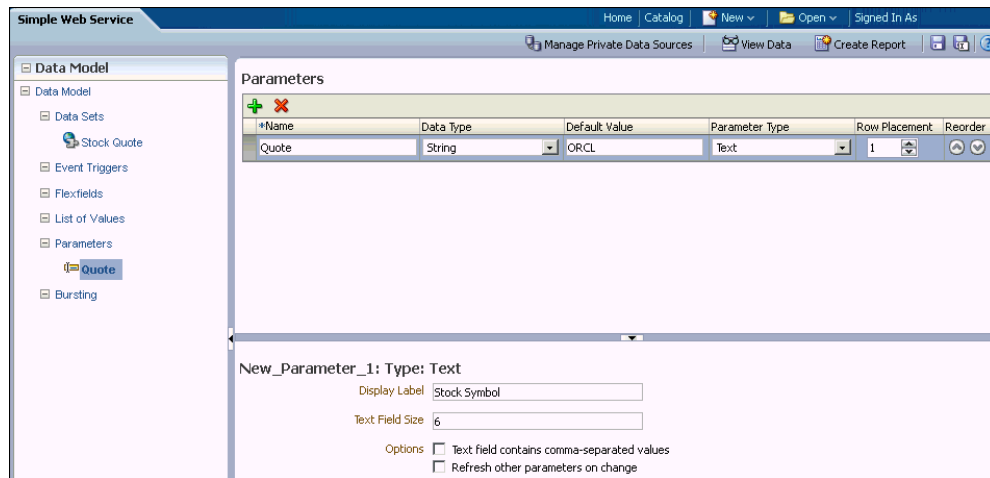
Simple Web Service

Home | Catalog | New | Open | Signed In As

Manage Private Data Sources | View Data | Create Report

Data Model

Data Model
Data Sets
Stock Quote
Event Triggers
Flexfields
List of Values
Parameters
Quote
Bursting

Parameters

| *Name | Data Type | Default Value | Parameter Type | Row Placement | Reorder |
|---|---|---|---|---|---|
| Quote | String | ORCL | Text | 1 | |

New_Parameter_1: Type: Text

Display Label Stock Symbol

Text Field Size 6

Options
Text field contains comma-separated values
Refresh other parameters on change